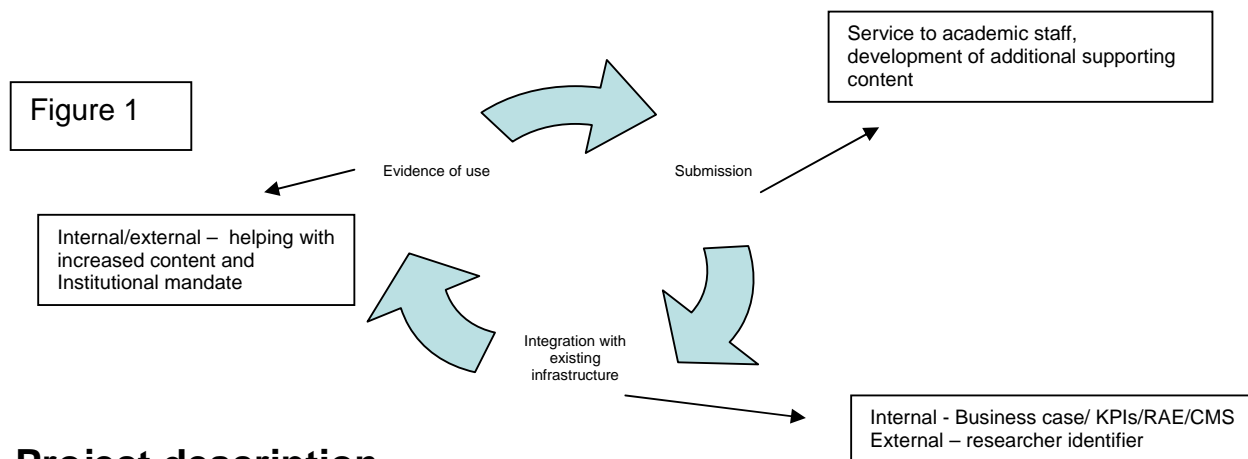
Figure 1

Service to academic staff, development of additional supporting content

Evidence of use

Submission

Internal/external – helping with increased content and Institutional mandate

Integration with existing infrastructure

Internal - Business case/ KPIs/RAE/CMS
External – researcher identifier

Project description